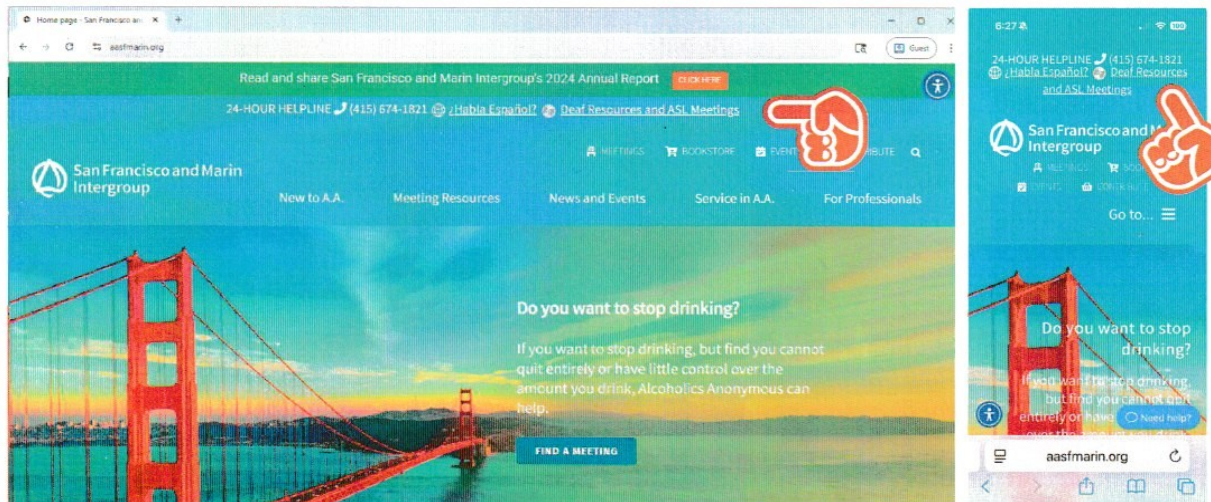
Home page - San Francisco an

aasfmarin.org

Guest

Read and share San Francisco and Marin Intergroup's 2024 Annual Report CLICK HERE

24-HOUR HELPLINE (415) 674-1821 ¿Habla Español? Deaf Resources and ASL Meetings

MEETINGS BOOKSTORE EVEN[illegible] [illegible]RIBUTE

San Francisco and Marin Intergroup

New to A.A. Meeting Resources News and Events Service in A.A. For Professionals

Do you want to stop drinking?

If you want to stop drinking, but find you cannot quit entirely or have little control over the amount you drink, Alcoholics Anonymous can help.

FIND A MEETING

6:27

24-HOUR HELPLINE (415) 674-1821 ¿Habla Español? Deaf Resources and ASL Meetings

San Francisco and M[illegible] Intergroup

MEETINGS BOO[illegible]

EVENTS CONTRI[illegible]

Go to...

Do you want to stop drinking?

If you want to stop drinking, but find you cannot quit entirely or have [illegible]

Need help?

aasfmarin.org